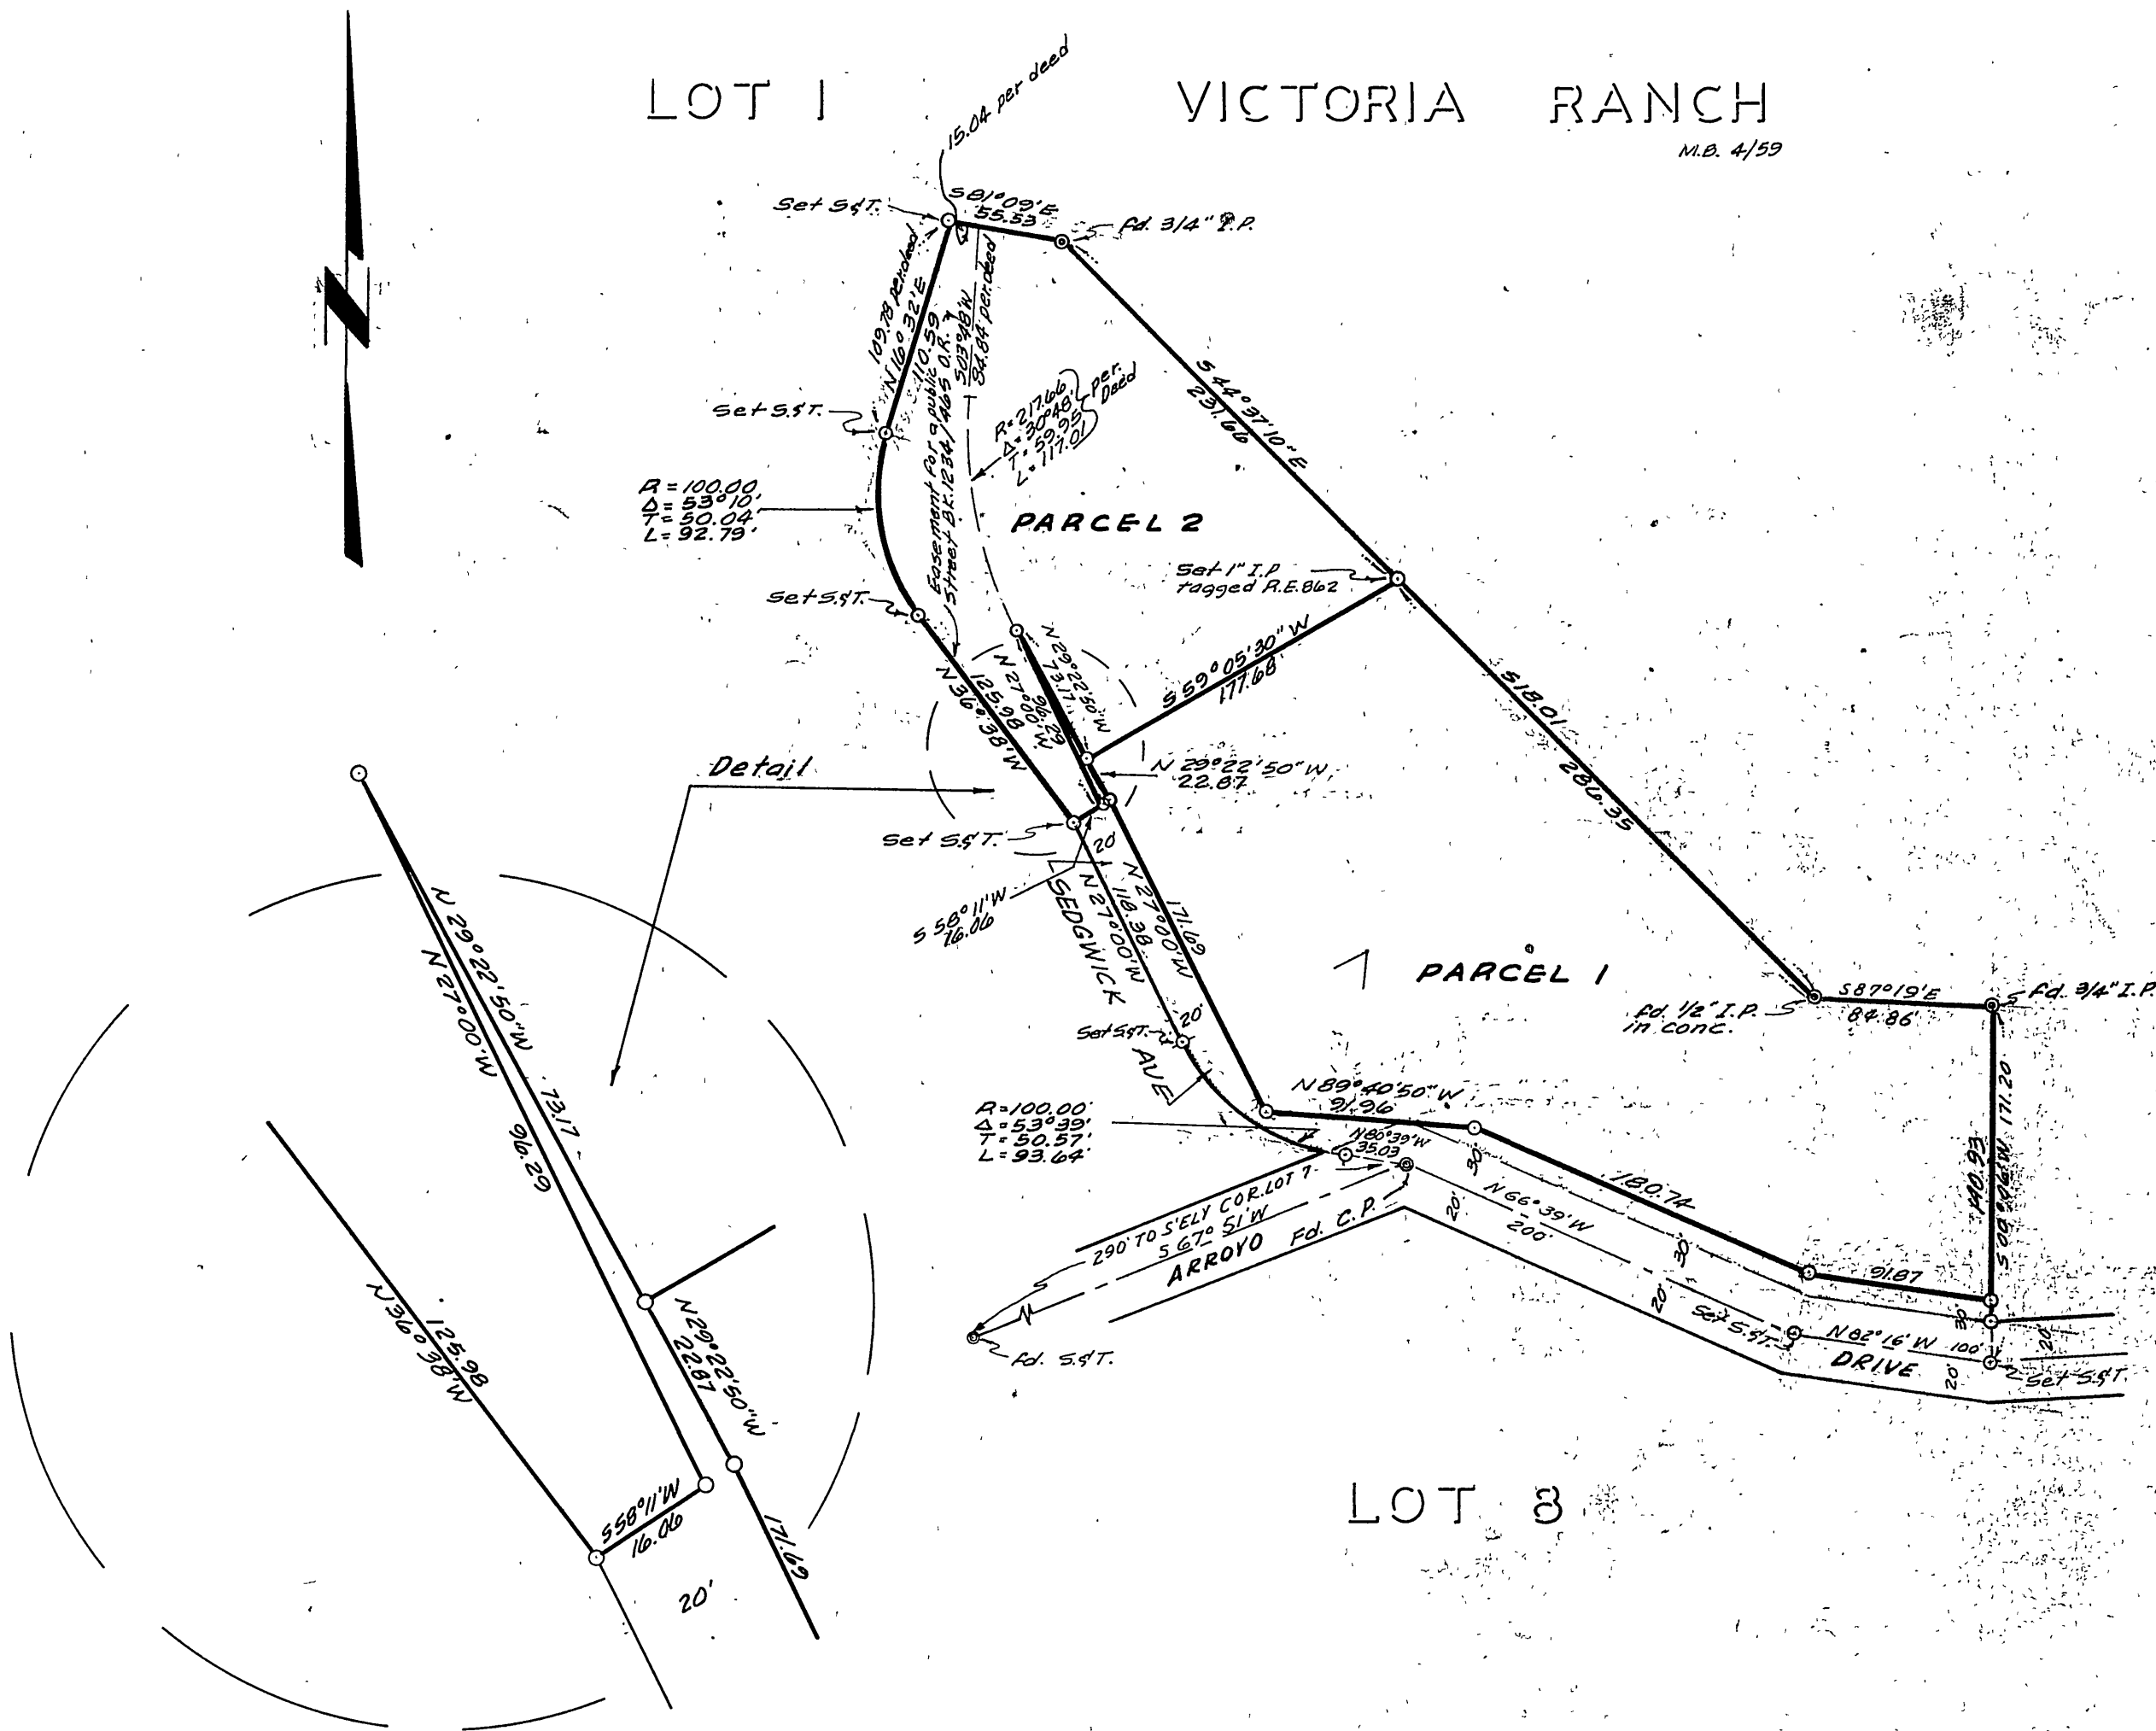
LOT 1

VICTORIA RANCH
M.B. 4/59

15.04 per deed
Set S&T.
S81°09'E
55.33
Fd. 3/4" I.P.

109.78 per deed
N16°32'E
110.59
S03°48'W
94.84 per deed
Easement for a public Street Bk. 1234/465 O.R.

Set S.S.T.
R=217.66
$\Delta$=30°48'
T=59.95
L=117.01
per Deed

S44°37'10"E
231.66

R=100.00
$\Delta$=53°10'
T=50.04
L=92.79'

PARCEL 2

Set 1" I.P. tagged R.E.862
Set S.S.T.

S59°05'30"W
177.68

N29°22'50"W
73.17
N27°00'W
96.29
N36°38'W
125.98

518.01
280.35

Detail
N29°22'50"W
22.87
Set S.S.T.
20
S58°11'W
16.06
SEDGWICK
N27°00'W
116.38
N27°00'W
171.69
AVE
Set S.S.T.
20'

PARCEL 1

S87°19'E
84.86'
Fd. 1/2" I.P. in conc.
Fd. 3/4" I.P.

R=100.00'
$\Delta$=53°39'
T=50.57'
L=93.64'

N89°40'50"W
91.96
N86°39'W
35.03
180.74
171.20
140.93
S00°14'W
30
N66°39'W
200'
290' TO S'ELY COR. LOT 7
S67°51'W
ARROYO
Fd. C.P.
20'
30
91.87
20
Set S.S.T.
N82°16'W
100'
DRIVE
20
30
20'
Set S.S.T.
Fd. S.S.T.

N29°22'50"W
N27°00'W
73.17
96.29
N36°38'W
125.98
N29°22'50"W
22.87
S58°11'W
16.06
171.69
20'

LOT 8